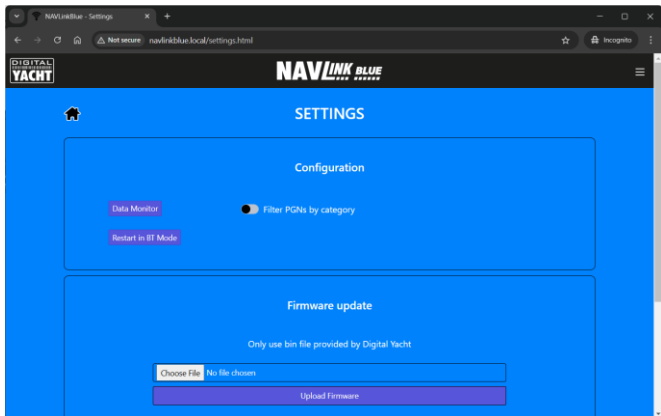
NAVLinkBlue - Settings
Not secure navlinkblue.local/settings.html
Incognito

DIGITAL YACHT
NAVLINK BLUE

SETTINGS

Configuration

Data Monitor
Filter PGNs by category
Restart in BT Mode

Firmware update

Only use bin file provided by Digital Yacht

Choose File No file chosen
Upload Firmware